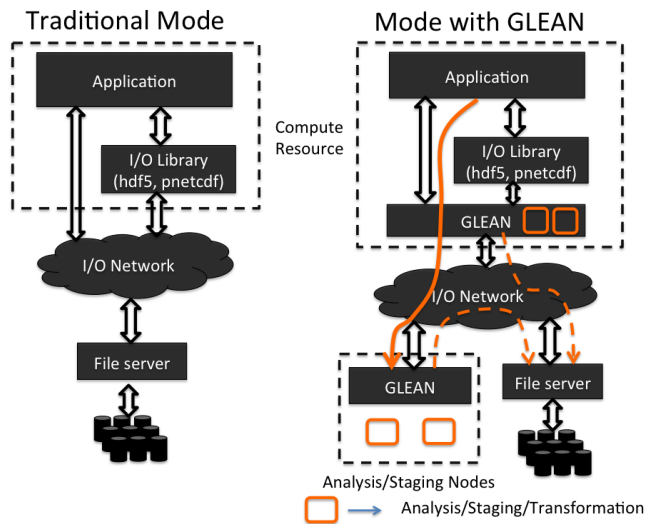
Traditional Mode

Application

I/O Library (hdf5, pnetcdf)

I/O Network

File server

Mode with GLEAN

Compute Resource

Application

I/O Library (hdf5, pnetcdf)

GLEAN

I/O Network

GLEAN

File server

Analysis/Staging Nodes

Analysis/Staging/Transformation